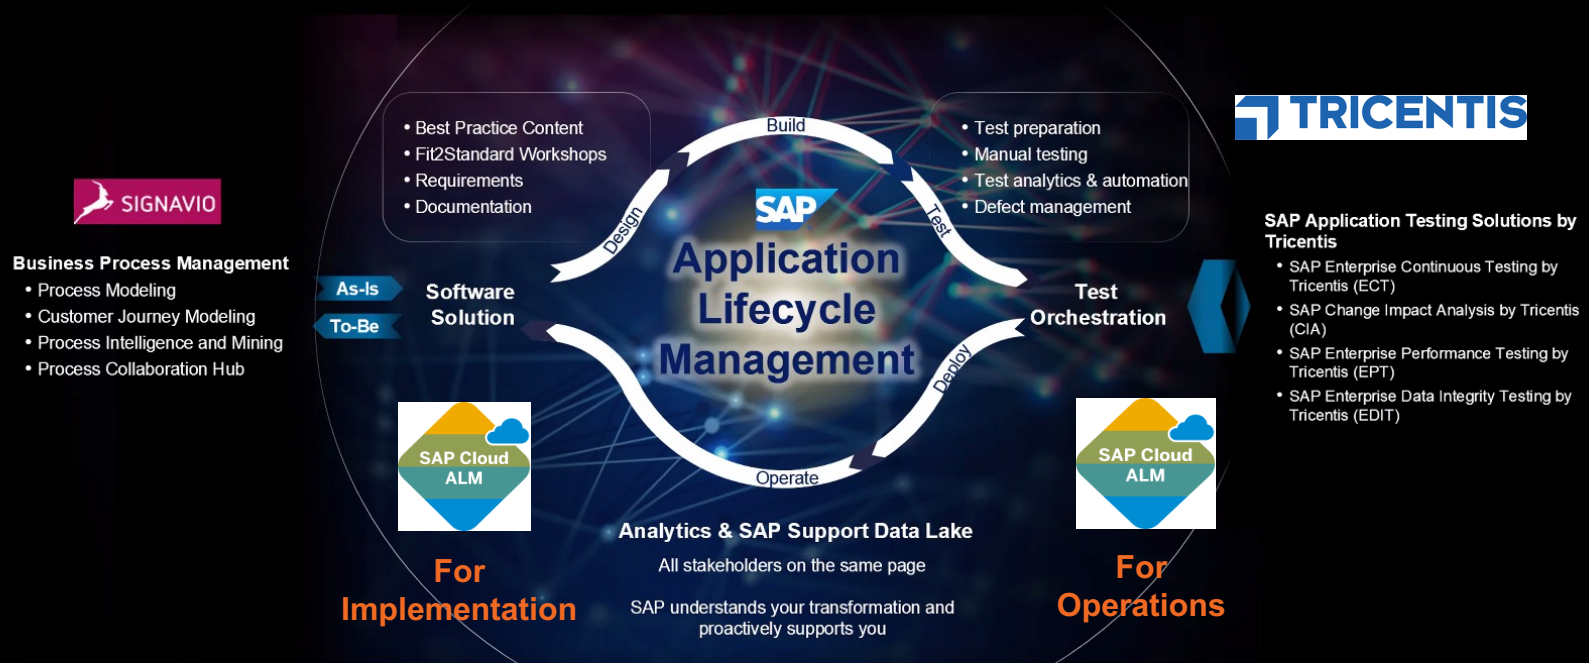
SIGNAVIO

Business Process Management
• Process Modeling
• Customer Journey Modeling
• Process Intelligence and Mining
• Process Collaboration Hub

As-Is
To-Be

• Best Practice Content
• Fit2Standard Workshops
• Requirements
• Documentation

Build
Design
Test
Deploy
Operate

SAP
Application Lifecycle Management

Software Solution

Test Orchestration

• Test preparation
• Manual testing
• Test analytics & automation
• Defect management

TRICENTIS

SAP Application Testing Solutions by Tricentis
• SAP Enterprise Continuous Testing by Tricentis (ECT)
• SAP Change Impact Analysis by Tricentis (CIA)
• SAP Enterprise Performance Testing by Tricentis (EPT)
• SAP Enterprise Data Integrity Testing by Tricentis (EDIT)

SAP Cloud ALM

For Implementation

Analytics & SAP Support Data Lake
All stakeholders on the same page

SAP understands your transformation and proactively supports you

SAP Cloud ALM

For Operations